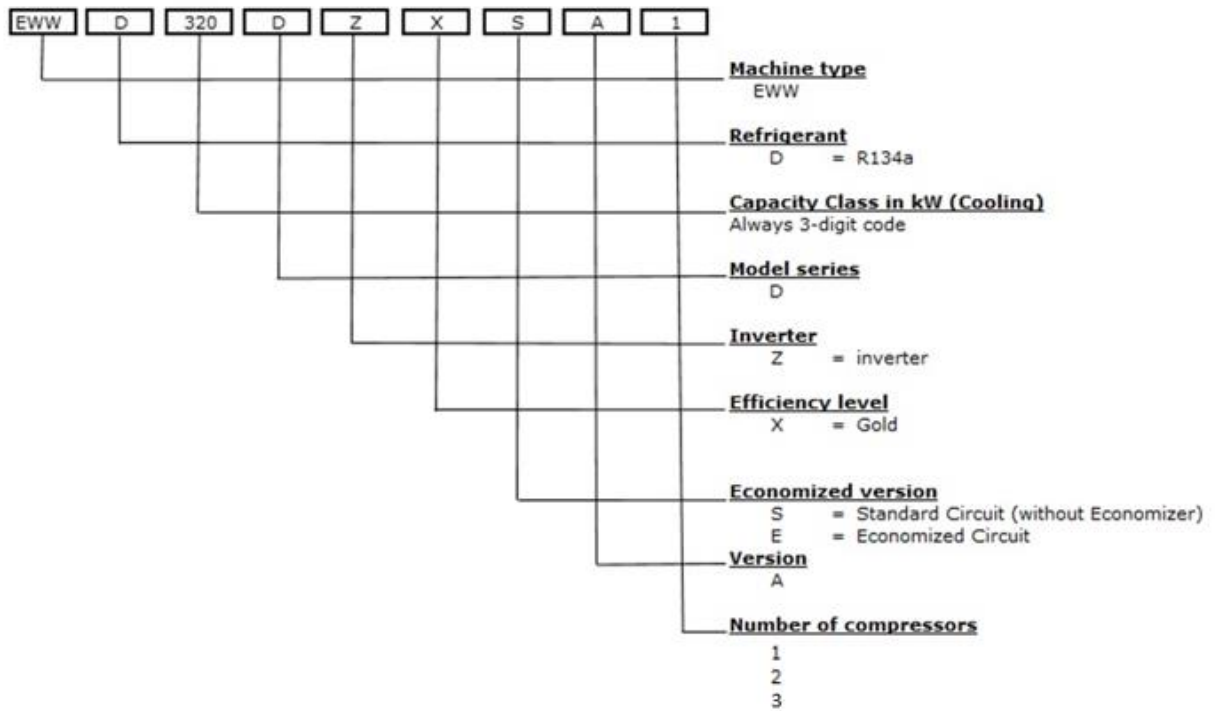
EWW D 320 D Z X S A 1

Machine type
EWW

Refrigerant
D = R134a

Capacity Class in kW (Cooling)
Always 3-digit code

Model series
D

Inverter
Z = inverter

Efficiency level
X = Gold

Economized version
S = Standard Circuit (without Economizer)
E = Economized Circuit

Version
A

Number of compressors
1
2
3